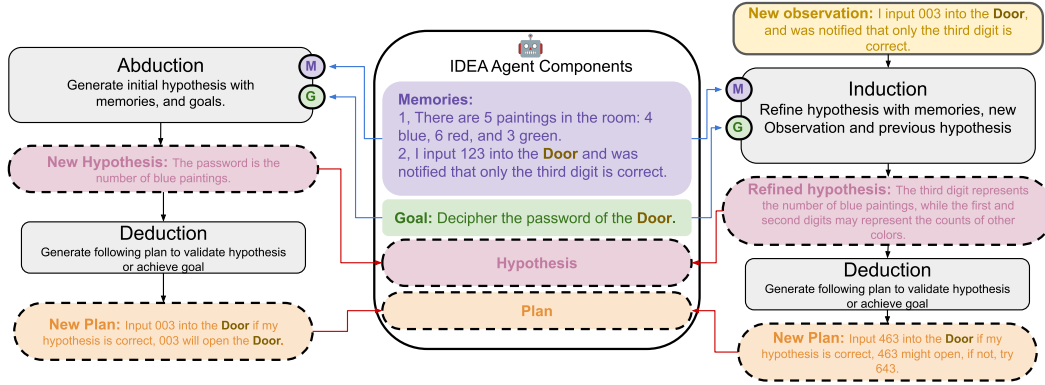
Abduction
Generate initial hypothesis with memories, and goals.

M
G

New Hypothesis: The password is the number of blue paintings.

Deduction
Generate following plan to validate hypothesis or achieve goal

New Plan: Input 003 into the Door if my hypothesis is correct, 003 will open the Door.

IDEA Agent Components

Memories:
1, There are 5 paintings in the room: 4 blue, 6 red, and 3 green.
2, I input 123 into the Door and was notified that only the third digit is correct.

Goal: Decipher the password of the Door.

Hypothesis

Plan

New observation: I input 003 into the Door, and was notified that only the third digit is correct.

M
G

Induction
Refine hypothesis with memories, new Observation and previous hypothesis

Refined hypothesis: The third digit represents the number of blue paintings, while the first and second digits may represent the counts of other colors.

Deduction
Generate following plan to validate hypothesis or achieve goal

New Plan: Input 463 into the Door if my hypothesis is correct, 463 might open, if not, try 643.